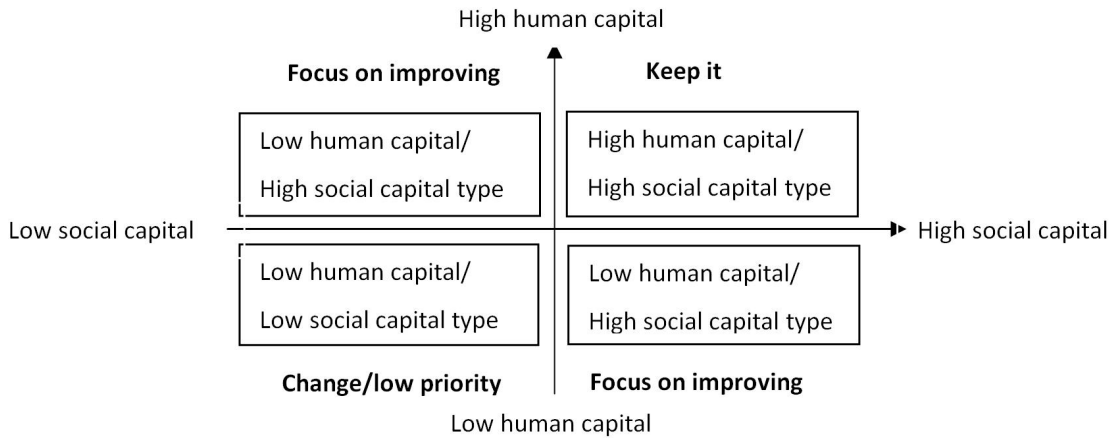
High human capital

Focus on improving

Keep it

Low human capital/
High social capital type

High human capital/
High social capital type

Low social capital

High social capital

Low human capital/
Low social capital type

Low human capital/
High social capital type

Change/low priority

Focus on improving

Low human capital